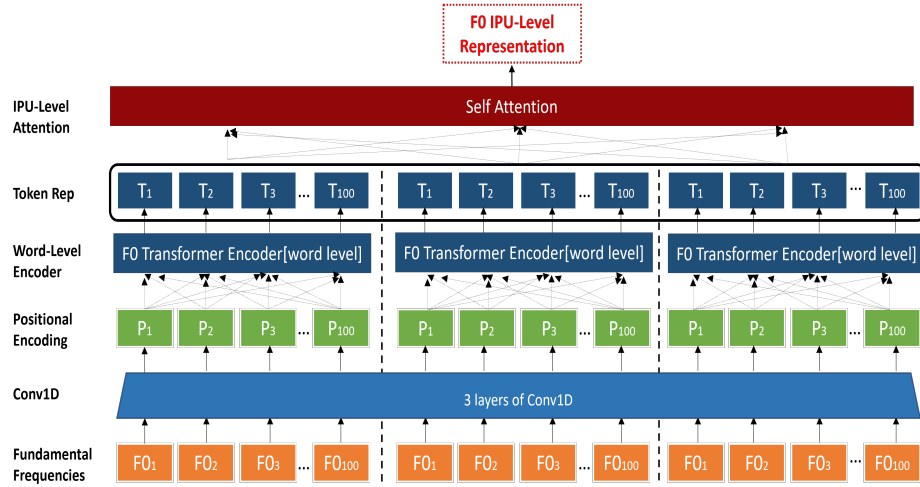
F0 IPU-Level Representation

IPU-Level Attention

Self Attention

Token Rep

$T_1$ $T_2$ $T_3$ ... $T_{100}$

$T_1$ $T_2$ $T_3$ ... $T_{100}$

$T_1$ $T_2$ $T_3$ ... $T_{100}$

Word-Level Encoder

F0 Transformer Encoder[word level]

F0 Transformer Encoder[word level]

F0 Transformer Encoder[word level]

Positional Encoding

$P_1$ $P_2$ $P_3$ ... $P_{100}$

$P_1$ $P_2$ $P_3$ ... $P_{100}$

$P_1$ $P_2$ $P_3$ ... $P_{100}$

Conv1D

3 layers of Conv1D

Fundamental Frequencies

$F0_1$ $F0_2$ $F0_3$ ... $F0_{100}$

$F0_1$ $F0_2$ $F0_3$ ... $F0_{100}$

$F0_1$ $F0_2$ $F0_3$ ... $F0_{100}$